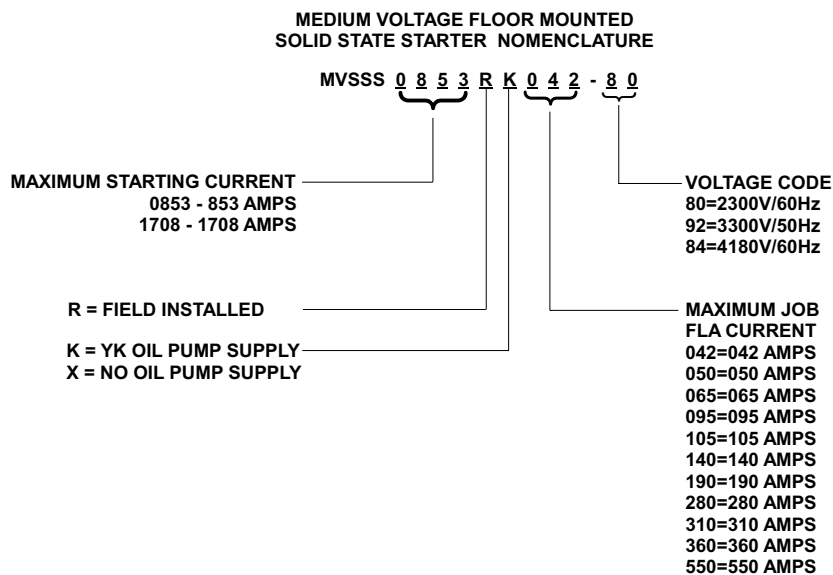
MEDIUM VOLTAGE FLOOR MOUNTED
SOLID STATE STARTER NOMENCLATURE

MVSSS 0 8 5 3 R K 0 4 2 - 8 0

MAXIMUM STARTING CURRENT
0853 - 853 AMPS
1708 - 1708 AMPS

VOLTAGE CODE
80=2300V/60Hz
92=3300V/50Hz
84=4180V/60Hz

R = FIELD INSTALLED

MAXIMUM JOB
FLA CURRENT
042=042 AMPS
050=050 AMPS
065=065 AMPS
095=095 AMPS
105=105 AMPS
140=140 AMPS
190=190 AMPS
280=280 AMPS
310=310 AMPS
360=360 AMPS
550=550 AMPS

K = YK OIL PUMP SUPPLY
X = NO OIL PUMP SUPPLY